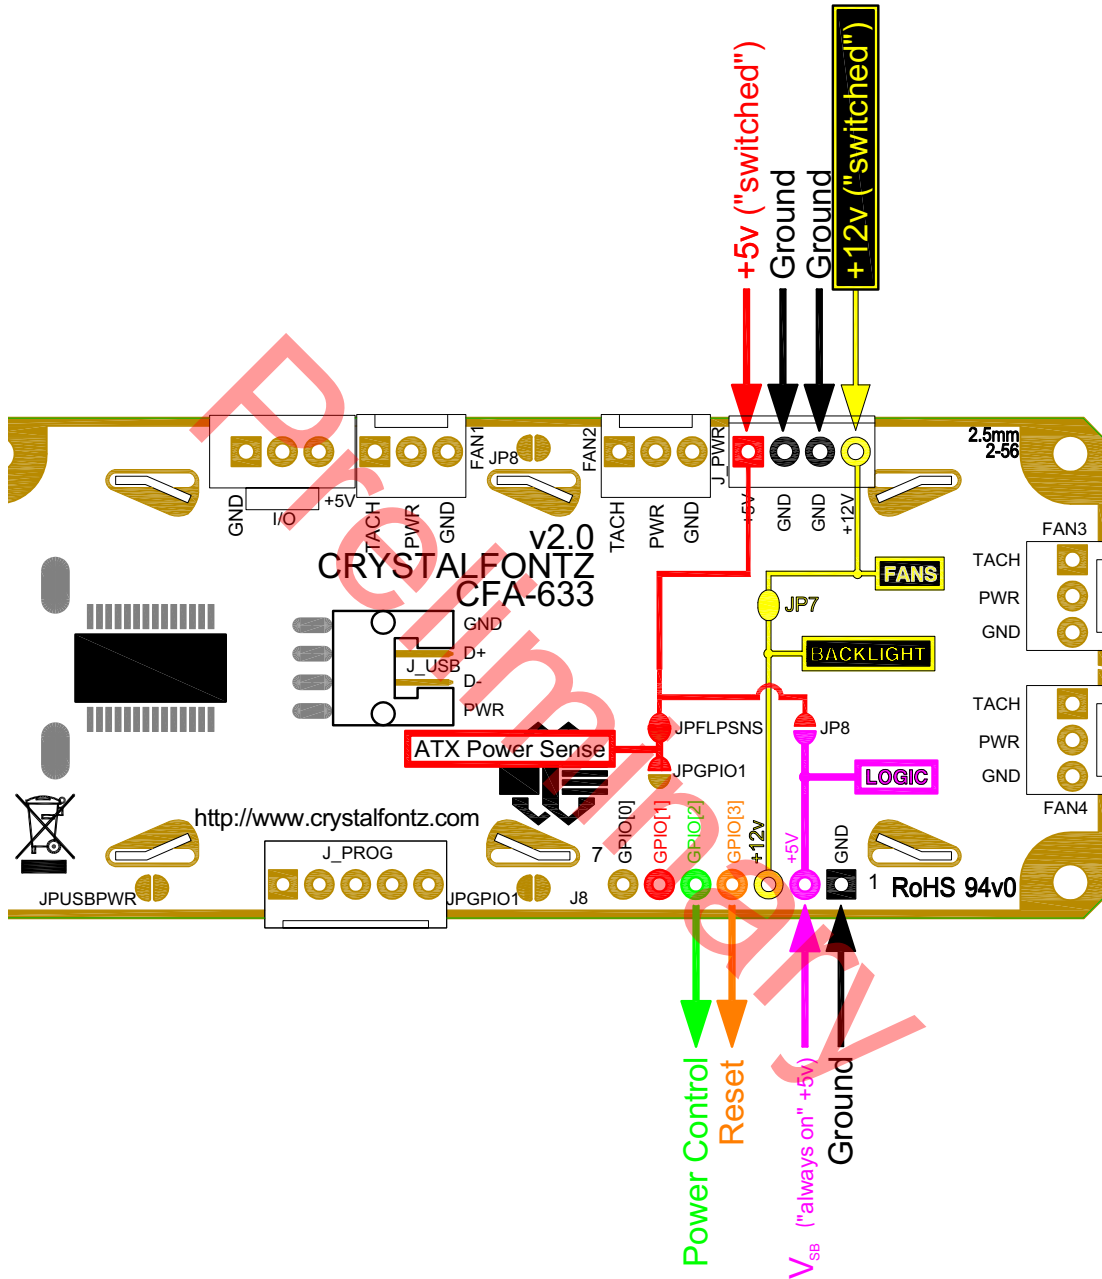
+5v ("switched")
Ground
Ground
+12v ("switched")

2.5mm
2-56

GND
I/O
+5V
TACH
PWR
GND
FAN1
JP8
FAN2
TACH
PWR
GND
J_PWR
+5V
GND
GND
+12V

v2.0
CRYSTALFONTZ
CFA-633

FAN3
TACH
PWR
GND
FANS
JP7
BACKLIGHT

GND
D+
J_USB
D-
PWR

TACH
PWR
GND
FAN4

JPFLPSNS
JP8
ATX Power Sense
JPGPIO1
LOGIC

http://www.crystalfontz.com
J_PROG
JPUSBPWR
JPGPIO1
J8
7
GPIO[0]
GPIO[1]
GPIO[2]
GPIO[3]
+12v
+5V
GND
1
RoHS 94v0

Preliminary

Power Control
Reset
$V_{SB}$ ("always on" +5v)
Ground